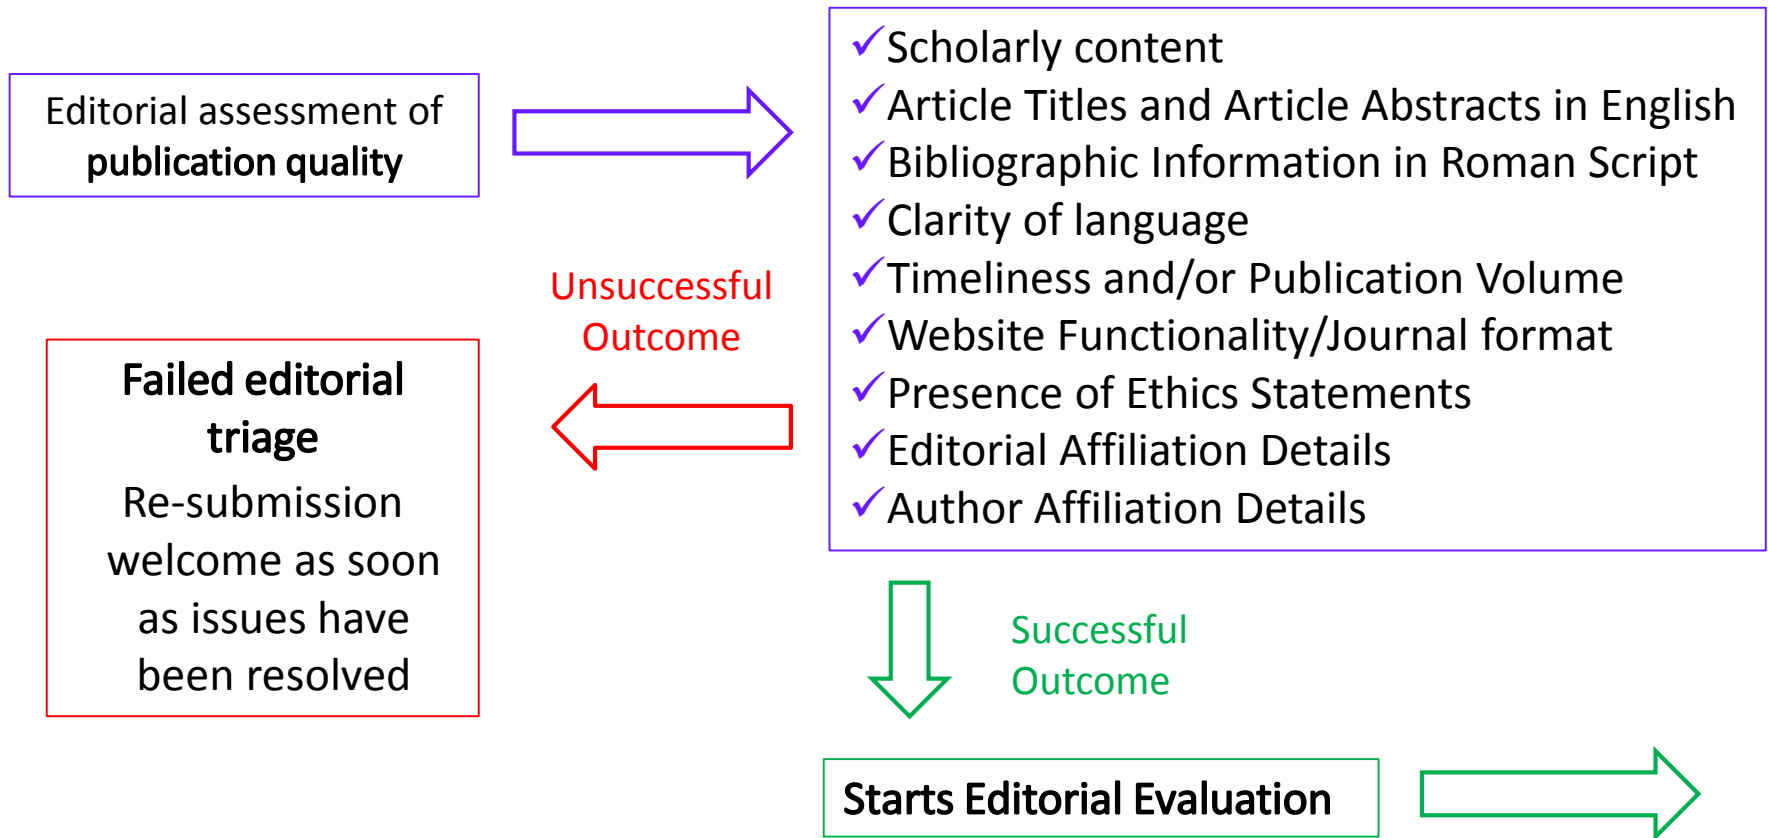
Editorial assessment of **publication quality**

✓Scholarly content
✓Article Titles and Article Abstracts in English
✓Bibliographic Information in Roman Script
✓Clarity of language
✓Timeliness and/or Publication Volume
✓Website Functionality/Journal format
✓Presence of Ethics Statements
✓Editorial Affiliation Details
✓Author Affiliation Details

Unsuccessful Outcome

**Failed editorial triage**

Re-submission welcome as soon as issues have been resolved

Successful Outcome

**Starts Editorial Evaluation**